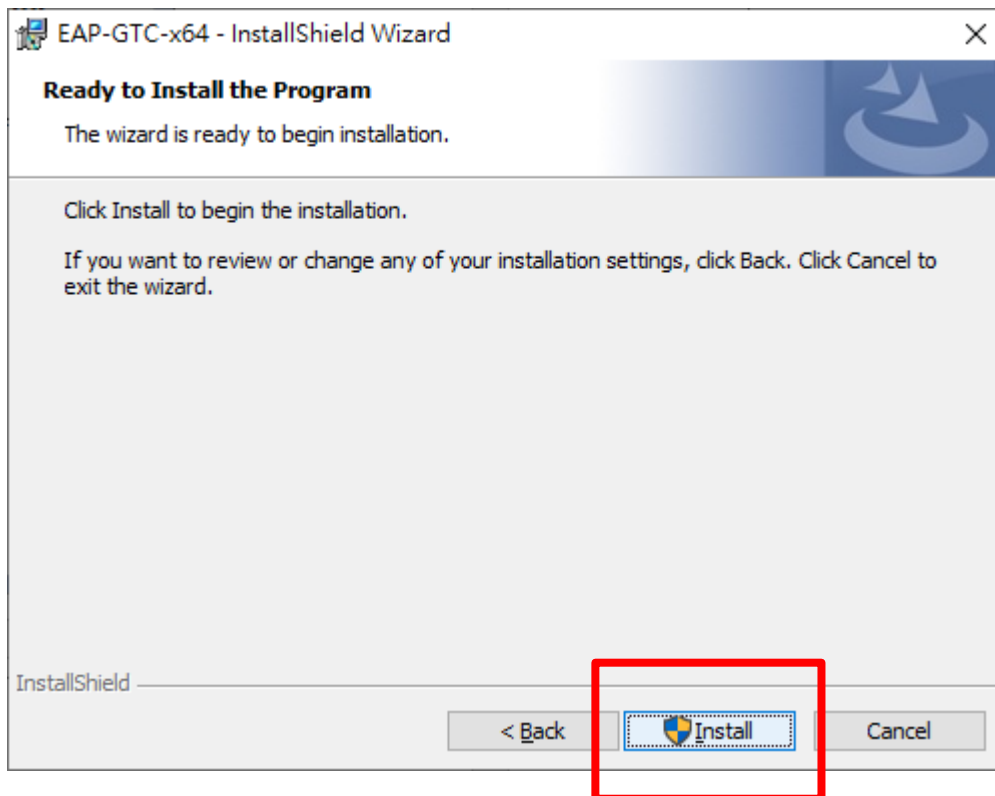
EAP-GTC-x64 - InstallShield Wizard

Ready to Install the Program

The wizard is ready to begin installation.

Click Install to begin the installation.

If you want to review or change any of your installation settings, click Back. Click Cancel to exit the wizard.

InstallShield

< Back

Install

Cancel